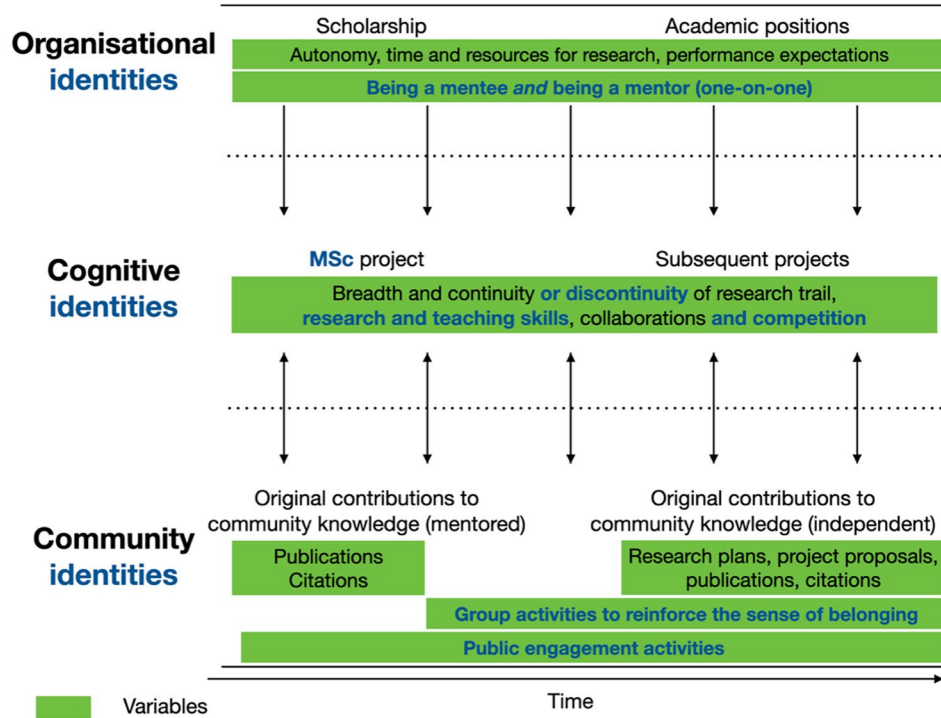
Organisational identities

Scholarship

Academic positions

Autonomy, time and resources for research, performance expectations

Being a mentee *and* being a mentor (one-on-one)

Cognitive identities

MSc project

Subsequent projects

Breadth and continuity or discontinuity of research trail, research and teaching skills, collaborations and competition

Community identities

Original contributions to community knowledge (mentored)

Original contributions to community knowledge (independent)

Publications Citations

Research plans, project proposals, publications, citations

Group activities to reinforce the sense of belonging

Public engagement activities

Time

Variables